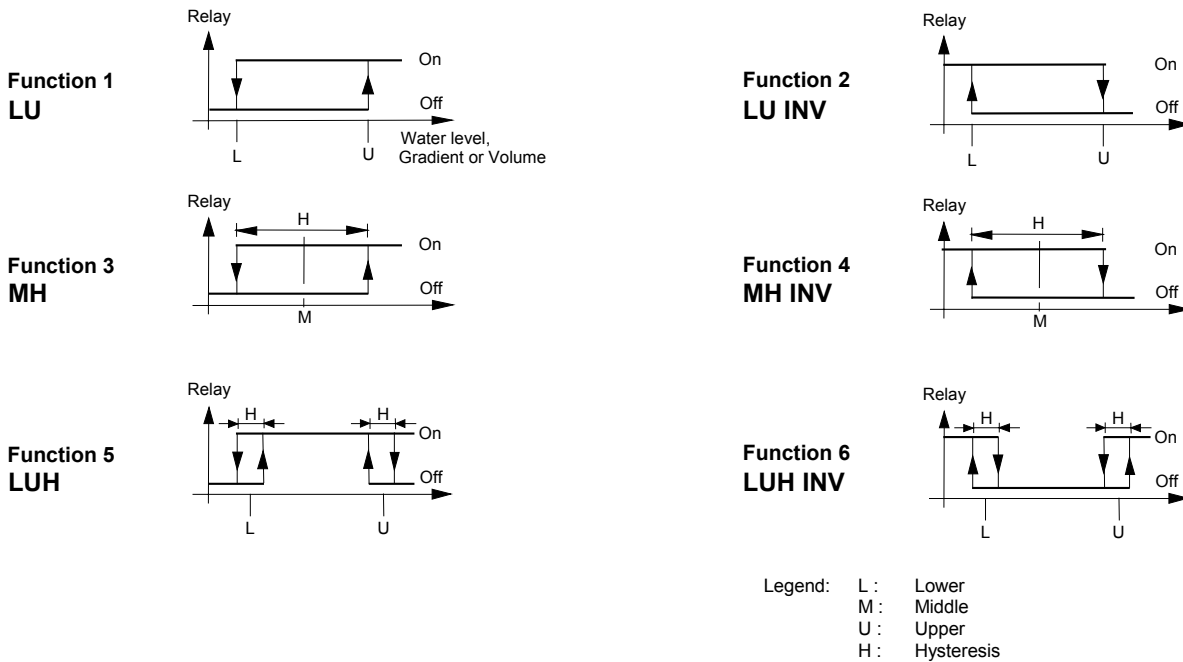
Function 1
LU

Relay

On

Off

L

U

Water level, Gradient or Volume

Function 2
LU INV

Relay

On

Off

L

U

Function 3
MH

Relay

H

On

Off

M

Function 4
MH INV

Relay

H

On

Off

M

Function 5
LUH

Relay

H

H

On

Off

L

U

Function 6
LUH INV

Relay

H

H

On

Off

L

U

Legend: L : Lower
M : Middle
U : Upper
H : Hysteresis